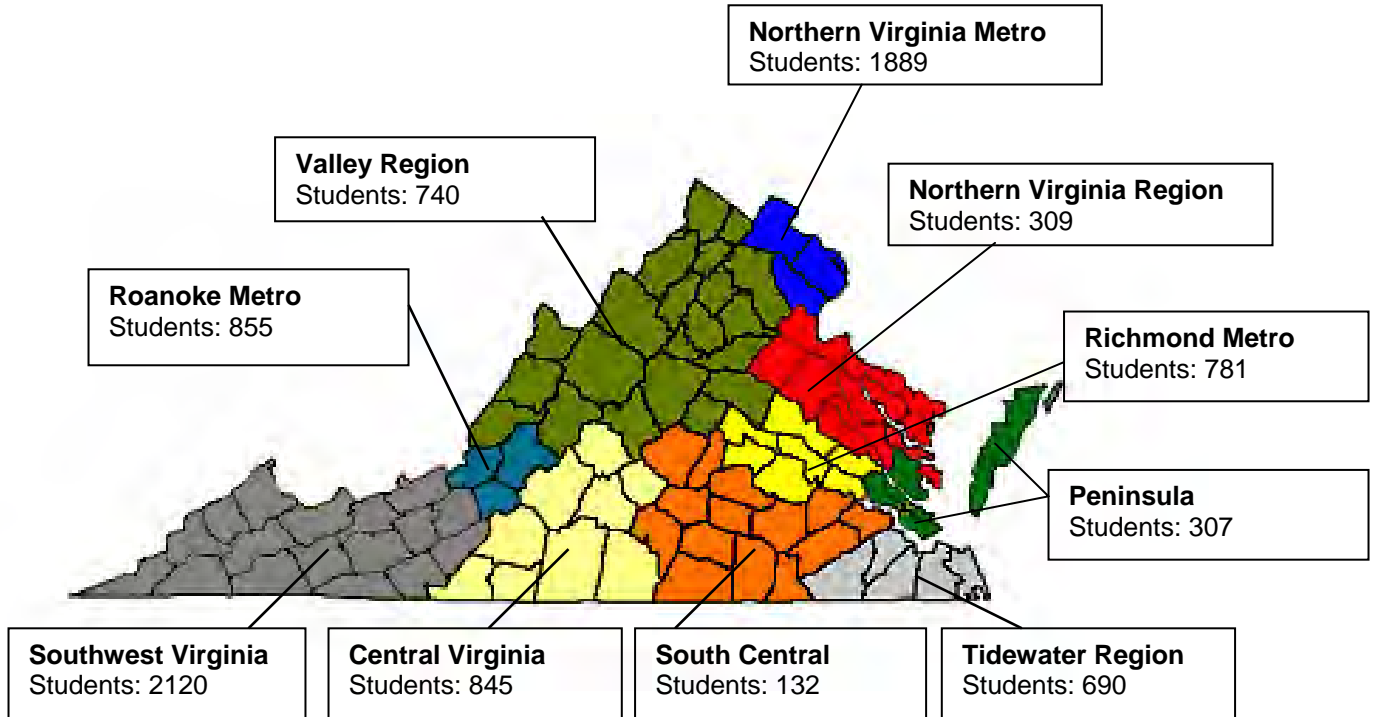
**Northern Virginia Metro**
Students: 1889

**Valley Region**
Students: 740

**Northern Virginia Region**
Students: 309

**Roanoke Metro**
Students: 855

**Richmond Metro**
Students: 781

**Peninsula**
Students: 307

**Southwest Virginia**
Students: 2120

**Central Virginia**
Students: 845

**South Central**
Students: 132

**Tidewater Region**
Students: 690